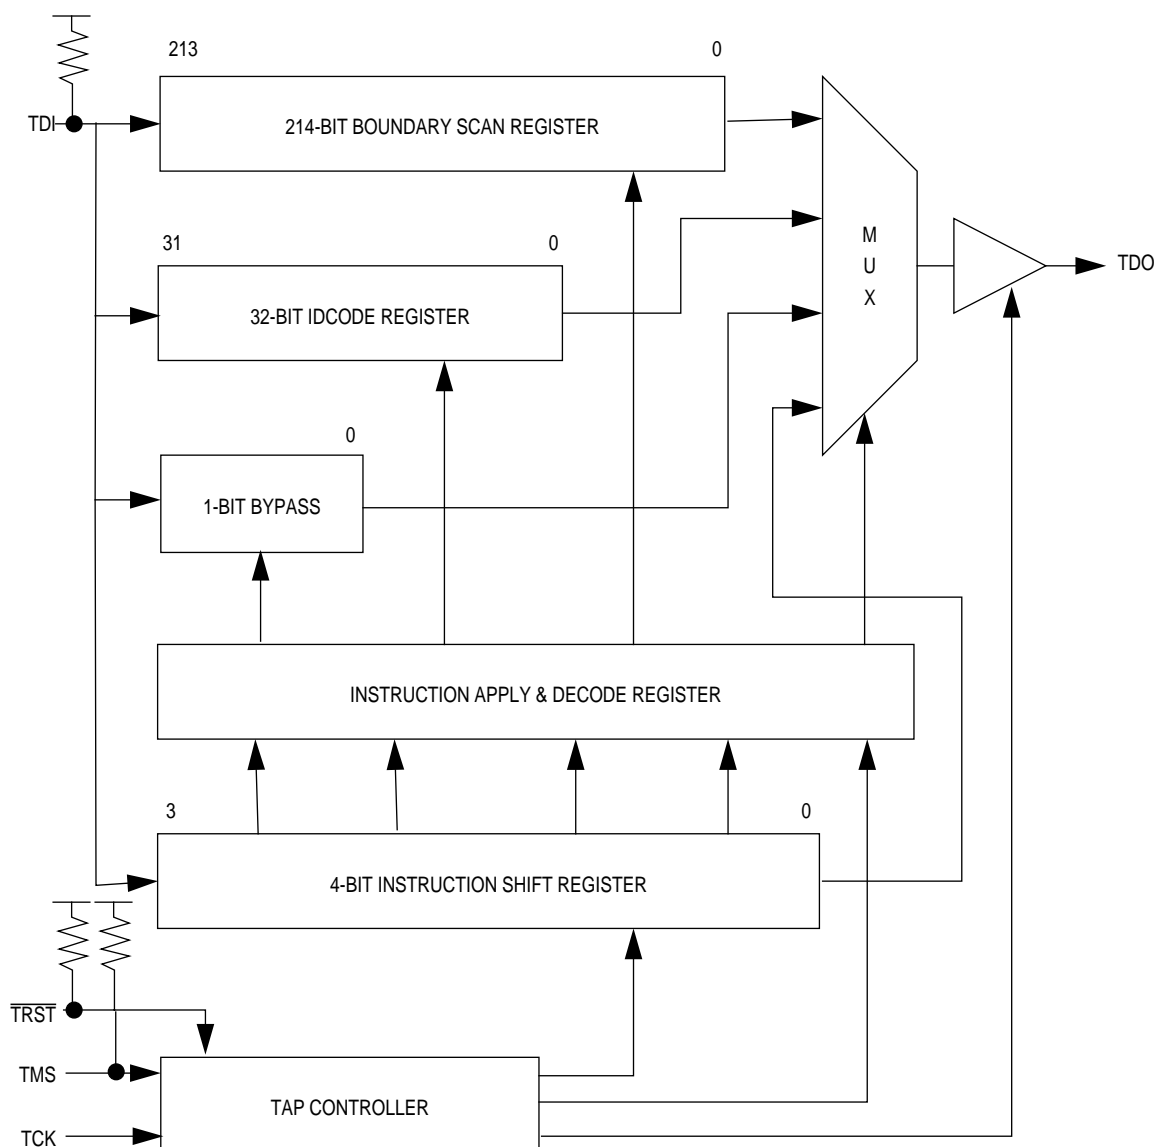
213

0

TDI

214-BIT BOUNDARY SCAN REGISTER

31

0

32-BIT IDCODE REGISTER

M
U
X

TDO

0

1-BIT BYPASS

INSTRUCTION APPLY & DECODE REGISTER

3

0

4-BIT INSTRUCTION SHIFT REGISTER

$\overline{TRST}$

TMS

TAP CONTROLLER

TCK